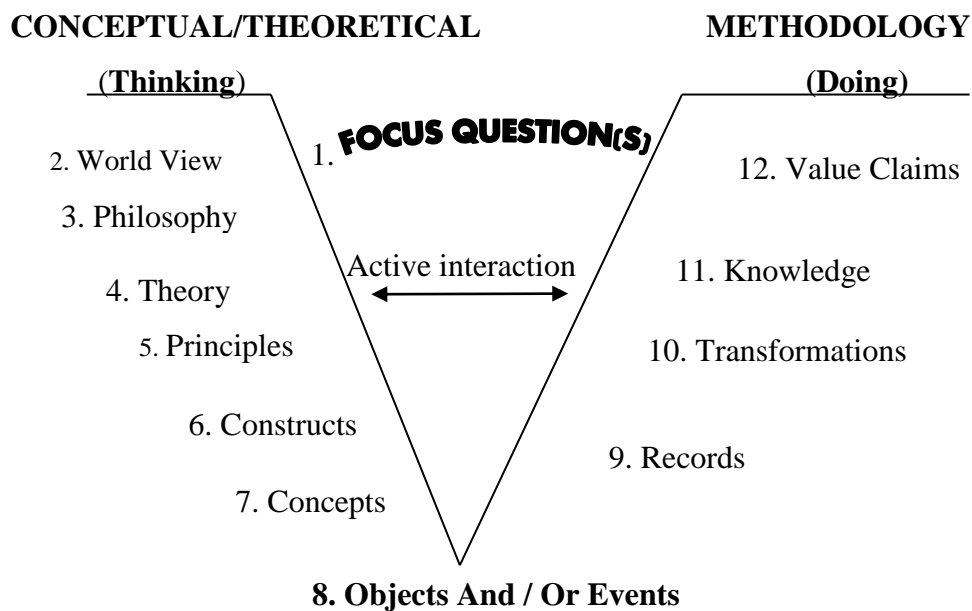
CONCEPTUAL/THEORETICAL

(Thinking)

METHODOLOGY

(Doing)

1. FOCUS QUESTION(S)

2. World View

3. Philosophy

4. Theory

5. Principles

6. Constructs

7. Concepts

Active interaction

12. Value Claims

11. Knowledge

10. Transformations

9. Records

8. Objects And / Or Events